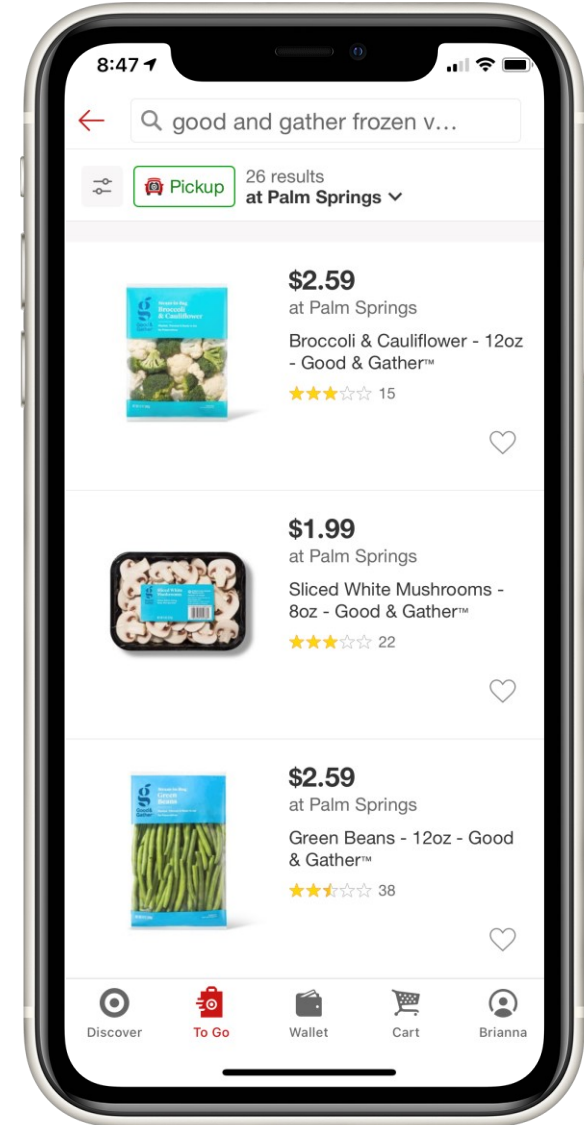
8:47

good and gather frozen v...

Pickup

26 results
at Palm Springs

Broccoli & Cauliflower

$2.59
at Palm Springs
Broccoli & Cauliflower - 12oz - Good & Gather™
15

Sliced White Mushrooms

$1.99
at Palm Springs
Sliced White Mushrooms - 8oz - Good & Gather™
22

Green Beans

$2.59
at Palm Springs
Green Beans - 12oz - Good & Gather™
38

Discover
To Go
Wallet
Cart
Brianna